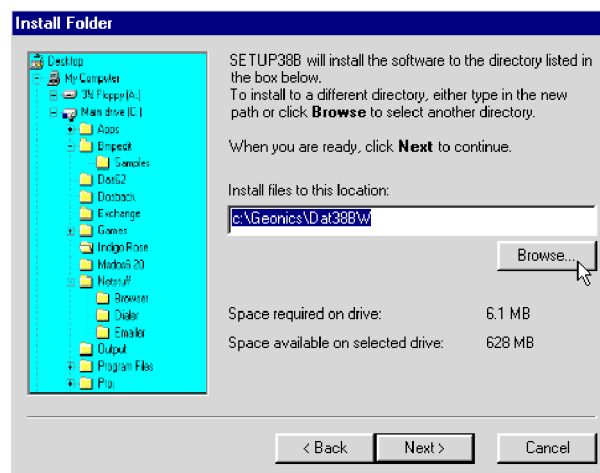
Install Folder

Desktop
My Computer
3½ Floppy (A:)
Main drive (C:)
Apps
Bmpedit
Samples
Dat62
Dosback
Exchange
Games
Indigo Rose
Madox6.20
Netstuff
Browser
Dialer
Emailer
Output
Program Files
Pspi

SETUP38B will install the software to the directory listed in the box below.
To install to a different directory, either type in the new path or click **Browse** to select another directory.

When you are ready, click **Next** to continue.

Install files to this location:

c:\Geonics\Dat38BW

Browse...

Space required on drive: 6.1 MB

Space available on selected drive: 628 MB

< Back

Next >

Cancel